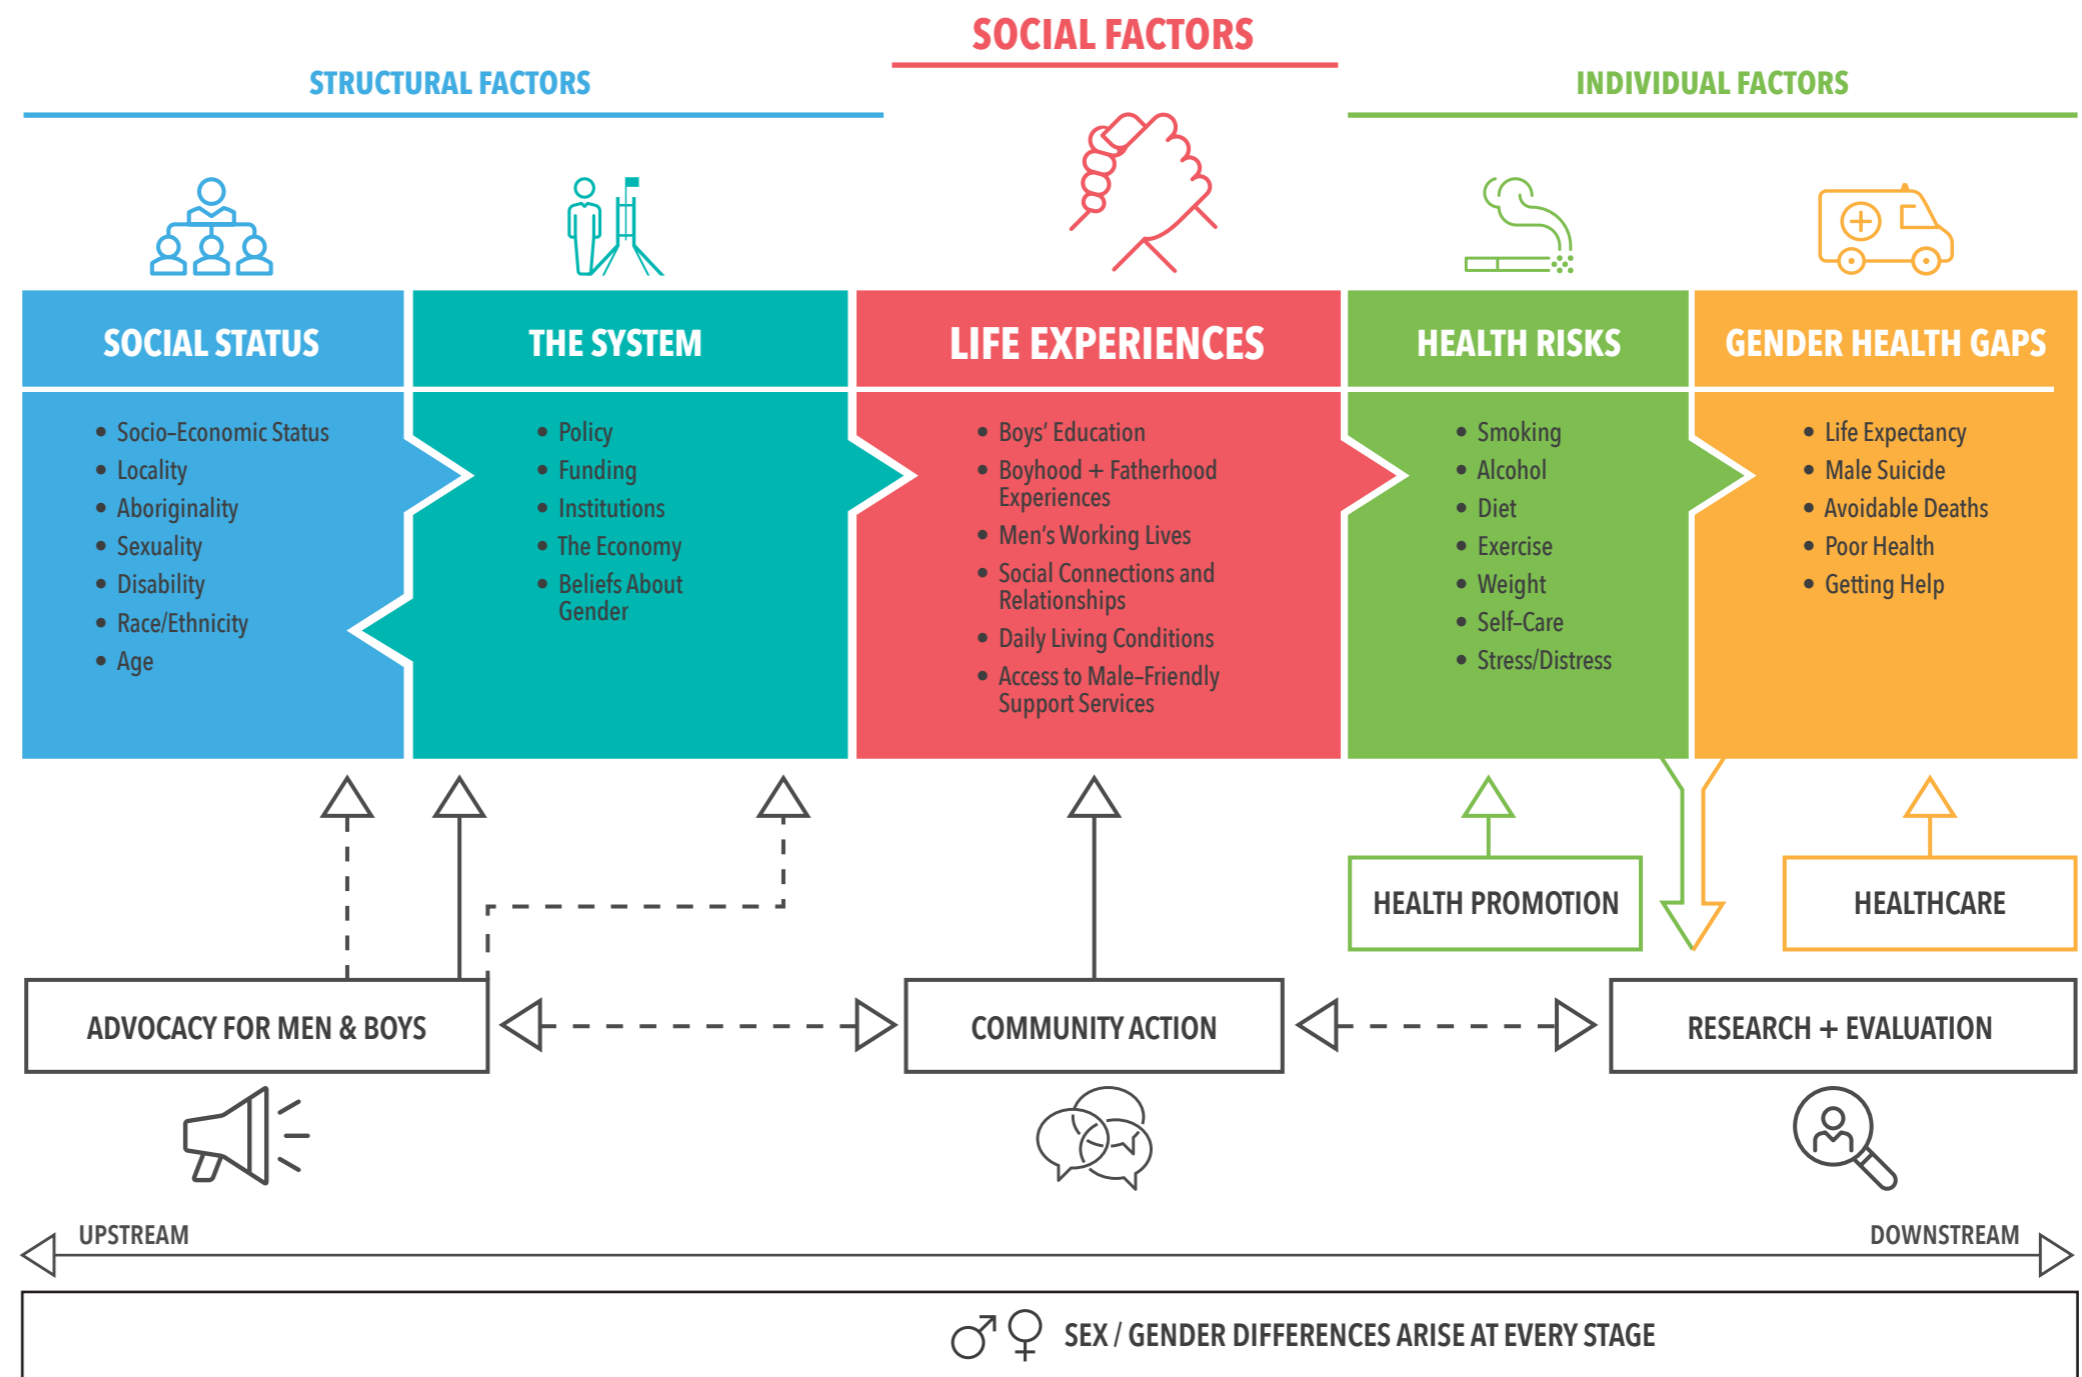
SOCIAL FACTORS

STRUCTURAL FACTORS

INDIVIDUAL FACTORS

SOCIAL STATUS
- Socio-Economic Status
- Locality
- Aboriginality
- Sexuality
- Disability
- Race/Ethnicity
- Age

THE SYSTEM
- Policy
- Funding
- Institutions
- The Economy
- Beliefs About Gender

LIFE EXPERIENCES
- Boys' Education
- Boyhood + Fatherhood Experiences
- Men's Working Lives
- Social Connections and Relationships
- Daily Living Conditions
- Access to Male-Friendly Support Services

HEALTH RISKS
- Smoking
- Alcohol
- Diet
- Exercise
- Weight
- Self-Care
- Stress/Distress

GENDER HEALTH GAPS
- Life Expectancy
- Male Suicide
- Avoidable Deaths
- Poor Health
- Getting Help

HEALTH PROMOTION

HEALTHCARE

ADVOCACY FOR MEN & BOYS

COMMUNITY ACTION

RESEARCH + EVALUATION

UPSTREAM

DOWNSTREAM

♂ ♀ SEX / GENDER DIFFERENCES ARISE AT EVERY STAGE